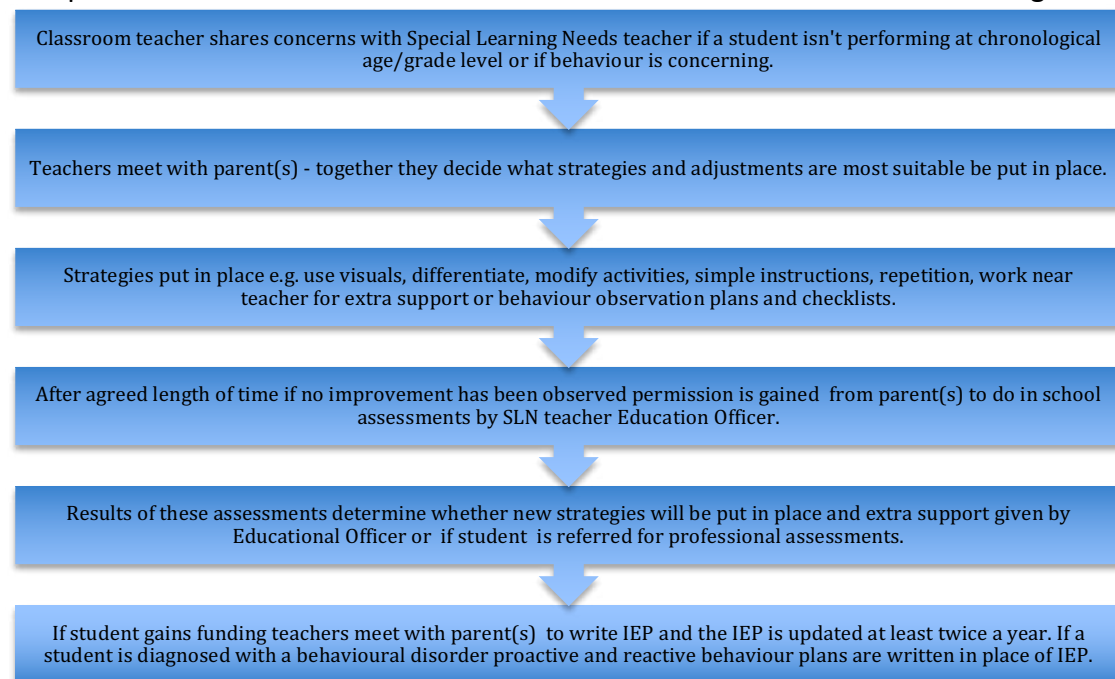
Classroom teacher shares concerns with Special Learning Needs teacher if a student isn't performing at chronological age/grade level or if behaviour is concerning.

Teachers meet with parent(s) - together they decide what strategies and adjustments are most suitable be put in place.

Strategies put in place e.g. use visuals, differentiate, modify activities, simple instructions, repetition, work near teacher for extra support or behaviour observation plans and checklists.

After agreed length of time if no improvement has been observed permission is gained from parent(s) to do in school assessments by SLN teacher Education Officer.

Results of these assessments determine whether new strategies will be put in place and extra support given by Educational Officer or if student is referred for professional assessments.

If student gains funding teachers meet with parent(s) to write IEP and the IEP is updated at least twice a year. If a student is diagnosed with a behavioural disorder proactive and reactive behaviour plans are written in place of IEP.